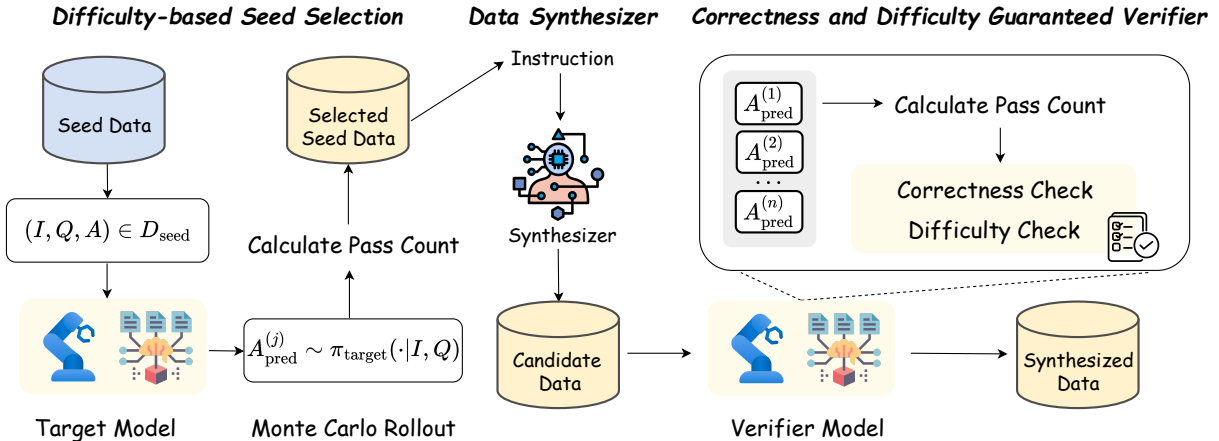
Difficulty-based Seed Selection

Seed Data

$(I, Q, A) \in D_{\text{seed}}$

Target Model

Selected Seed Data

Calculate Pass Count

$A_{\text{pred}}^{(j)} \sim \pi_{\text{target}}(\cdot|I, Q)$

Monte Carlo Rollout

Data Synthesizer

Instruction

Synthesizer

Candidate Data

Correctness and Difficulty Guaranteed Verifier

$A_{\text{pred}}^{(1)}$

$A_{\text{pred}}^{(2)}$

...

$A_{\text{pred}}^{(n)}$

Calculate Pass Count

Correctness Check

Difficulty Check

Verifier Model

Synthesized Data